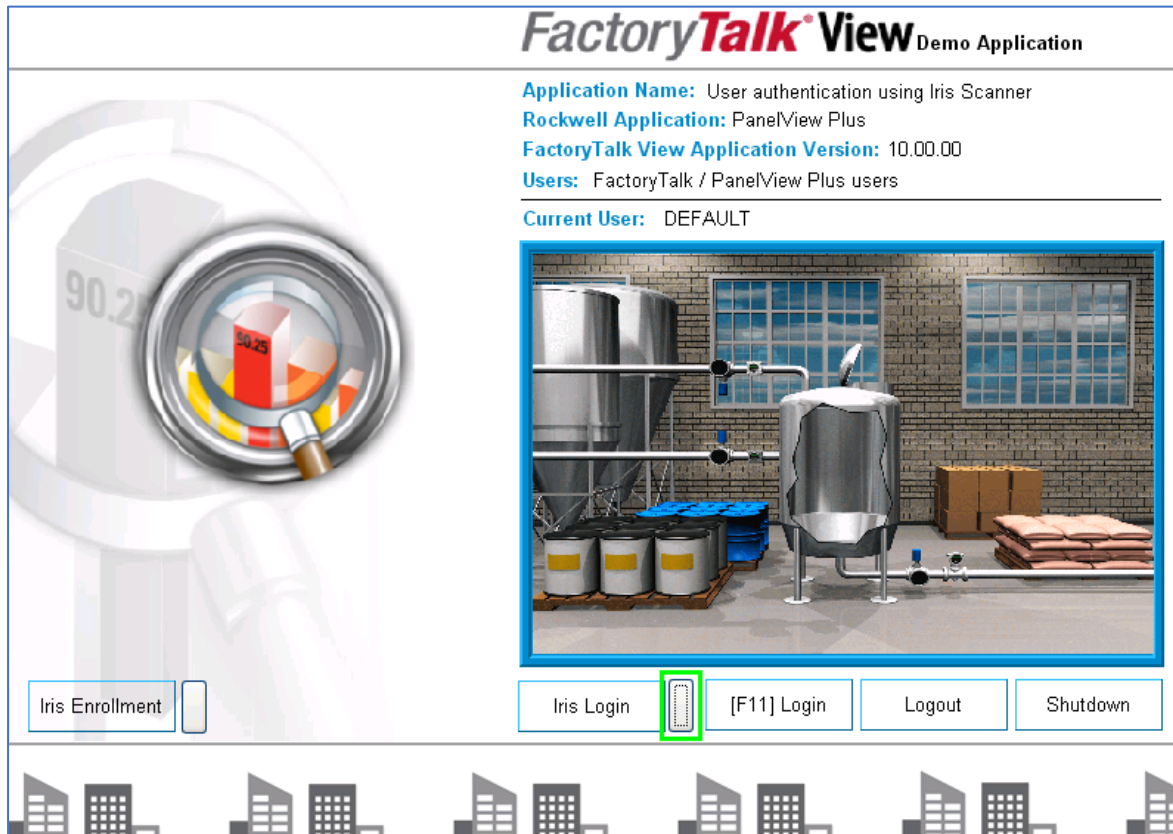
FactoryTalk® View Demo Application

Application Name: User authentication using Iris Scanner
Rockwell Application: PanelView Plus
FactoryTalk View Application Version: 10.00.00
Users: FactoryTalk / PanelView Plus users

Current User: DEFAULT

90.25

90.25

Iris Enrollment

Iris Login

[F11] Login

Logout

Shutdown